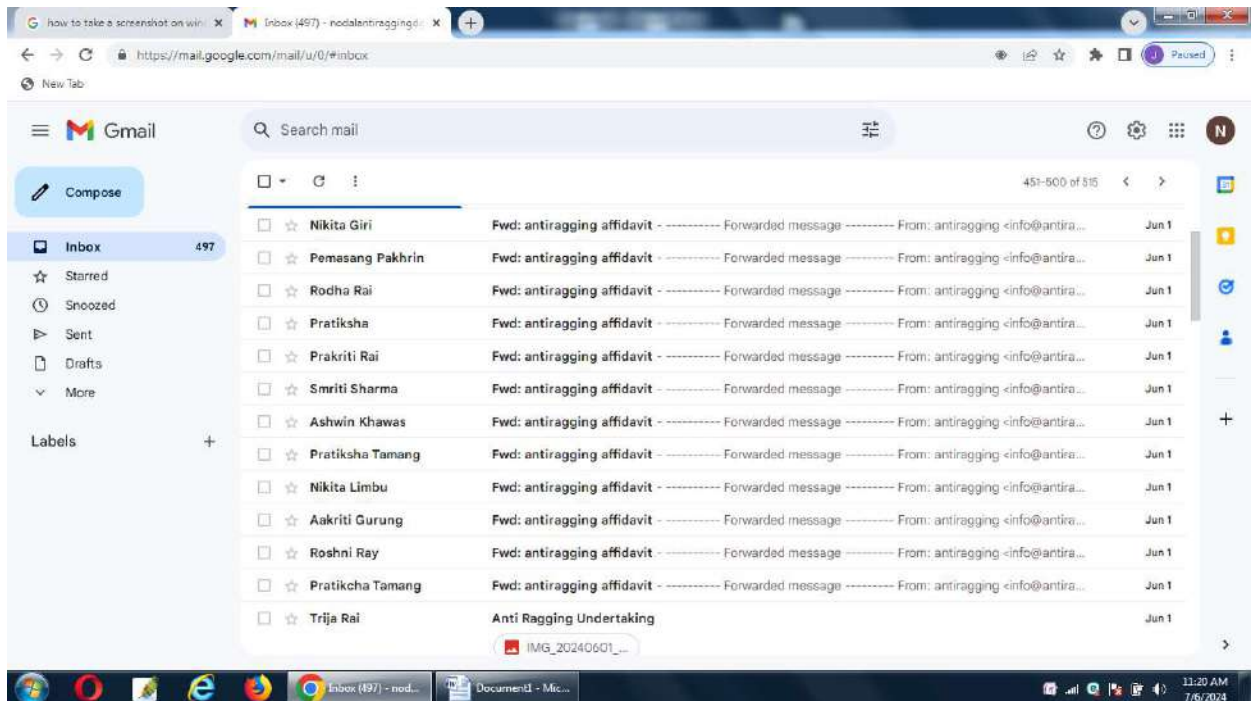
how to take a screenshot on win ×
Inbox (497) - nodalantiraggingde ×
https://mail.google.com/mail/u/0/#inbox
Paused
New Tab

Gmail
Search mail
Compose
451-500 of 515

Inbox 497
Starred
Snoozed
Sent
Drafts
More

Labels

| | | |
|---|---|---|
| Nikita Giri | Fwd: antiragging affidavit - ---------- Forwarded message --------- From: antiragging <info@antira... | Jun 1 |
| Pemasang Pakhrin | Fwd: antiragging affidavit - ---------- Forwarded message --------- From: antiragging <info@antira... | Jun 1 |
| Rodha Rai | Fwd: antiragging affidavit - ---------- Forwarded message --------- From: antiragging <info@antira... | Jun 1 |
| Pratiksha | Fwd: antiragging affidavit - ---------- Forwarded message --------- From: antiragging <info@antira... | Jun 1 |
| Prakriti Rai | Fwd: antiragging affidavit - ---------- Forwarded message --------- From: antiragging <info@antira... | Jun 1 |
| Smriti Sharma | Fwd: antiragging affidavit - ---------- Forwarded message --------- From: antiragging <info@antira... | Jun 1 |
| Ashwin Khawas | Fwd: antiragging affidavit - ---------- Forwarded message --------- From: antiragging <info@antira... | Jun 1 |
| Pratiksha Tamang | Fwd: antiragging affidavit - ---------- Forwarded message --------- From: antiragging <info@antira... | Jun 1 |
| Nikita Limbu | Fwd: antiragging affidavit - ---------- Forwarded message --------- From: antiragging <info@antira... | Jun 1 |
| Aakriti Gurung | Fwd: antiragging affidavit - ---------- Forwarded message --------- From: antiragging <info@antira... | Jun 1 |
| Roshni Ray | Fwd: antiragging affidavit - ---------- Forwarded message --------- From: antiragging <info@antira... | Jun 1 |
| Pratikcha Tamang | Fwd: antiragging affidavit - ---------- Forwarded message --------- From: antiragging <info@antira... | Jun 1 |
| Trija Rai | Anti Ragging Undertaking | Jun 1 |

IMG_20240601_...

Inbox (497) - nod...
Document1 - Mic...
11:20 AM
7/6/2024